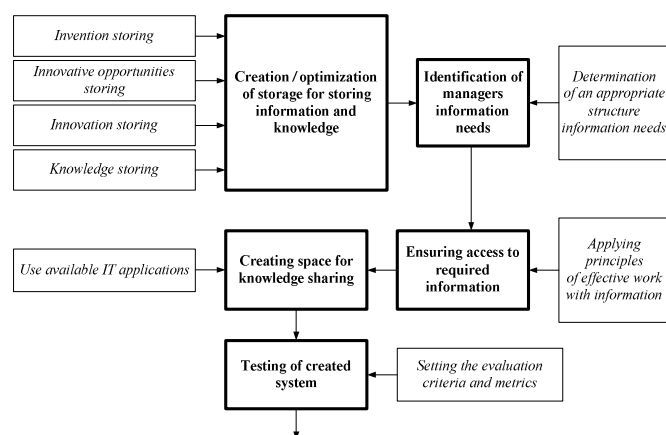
Invention storing

Innovative opportunities storing

Innovation storing

Knowledge storing

Creation / optimization of storage for storing information and knowledge

Identification of managers information needs

Determination of an appropriate structure information needs

Use available IT applications

Creating space for knowledge sharing

Ensuring access to required information

Applying principles of effective work with information

Testing of created system

Setting the evaluation criteria and metrics